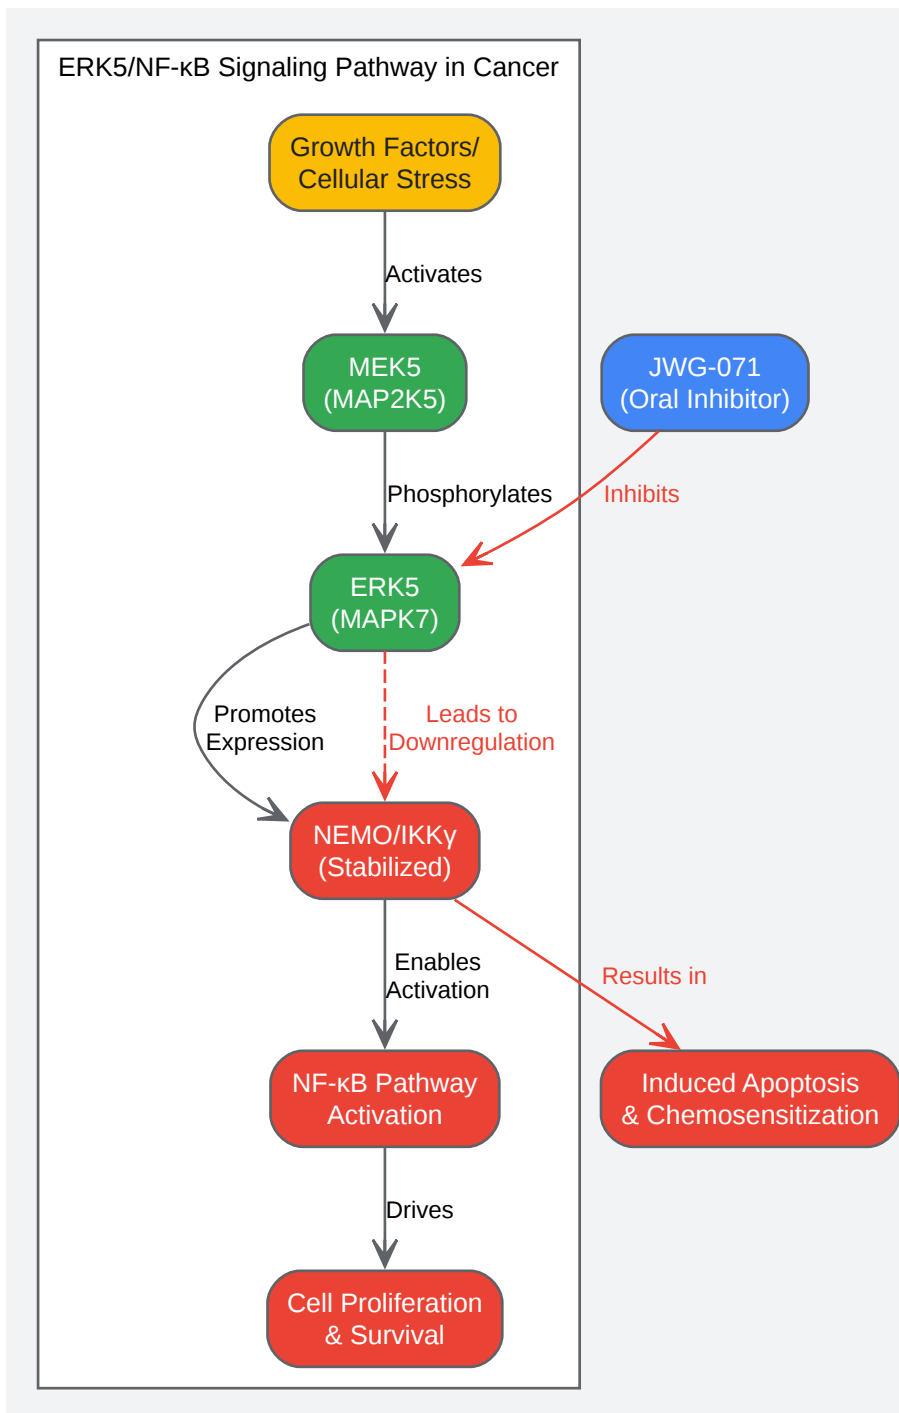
ERK5/NF-κB Signaling Pathway in Cancer

Growth Factors/ Cellular Stress

Activates

MEK5 (MAP2K5)

JWG-071 (Oral Inhibitor)

Phosphorylates

Inhibits

ERK5 (MAPK7)

Promotes Expression

Leads to Downregulation

NEMO/IKKγ (Stabilized)

Enables Activation

Results in

NF-κB Pathway Activation

Induced Apoptosis & Chemosensitization

Drives

Cell Proliferation & Survival